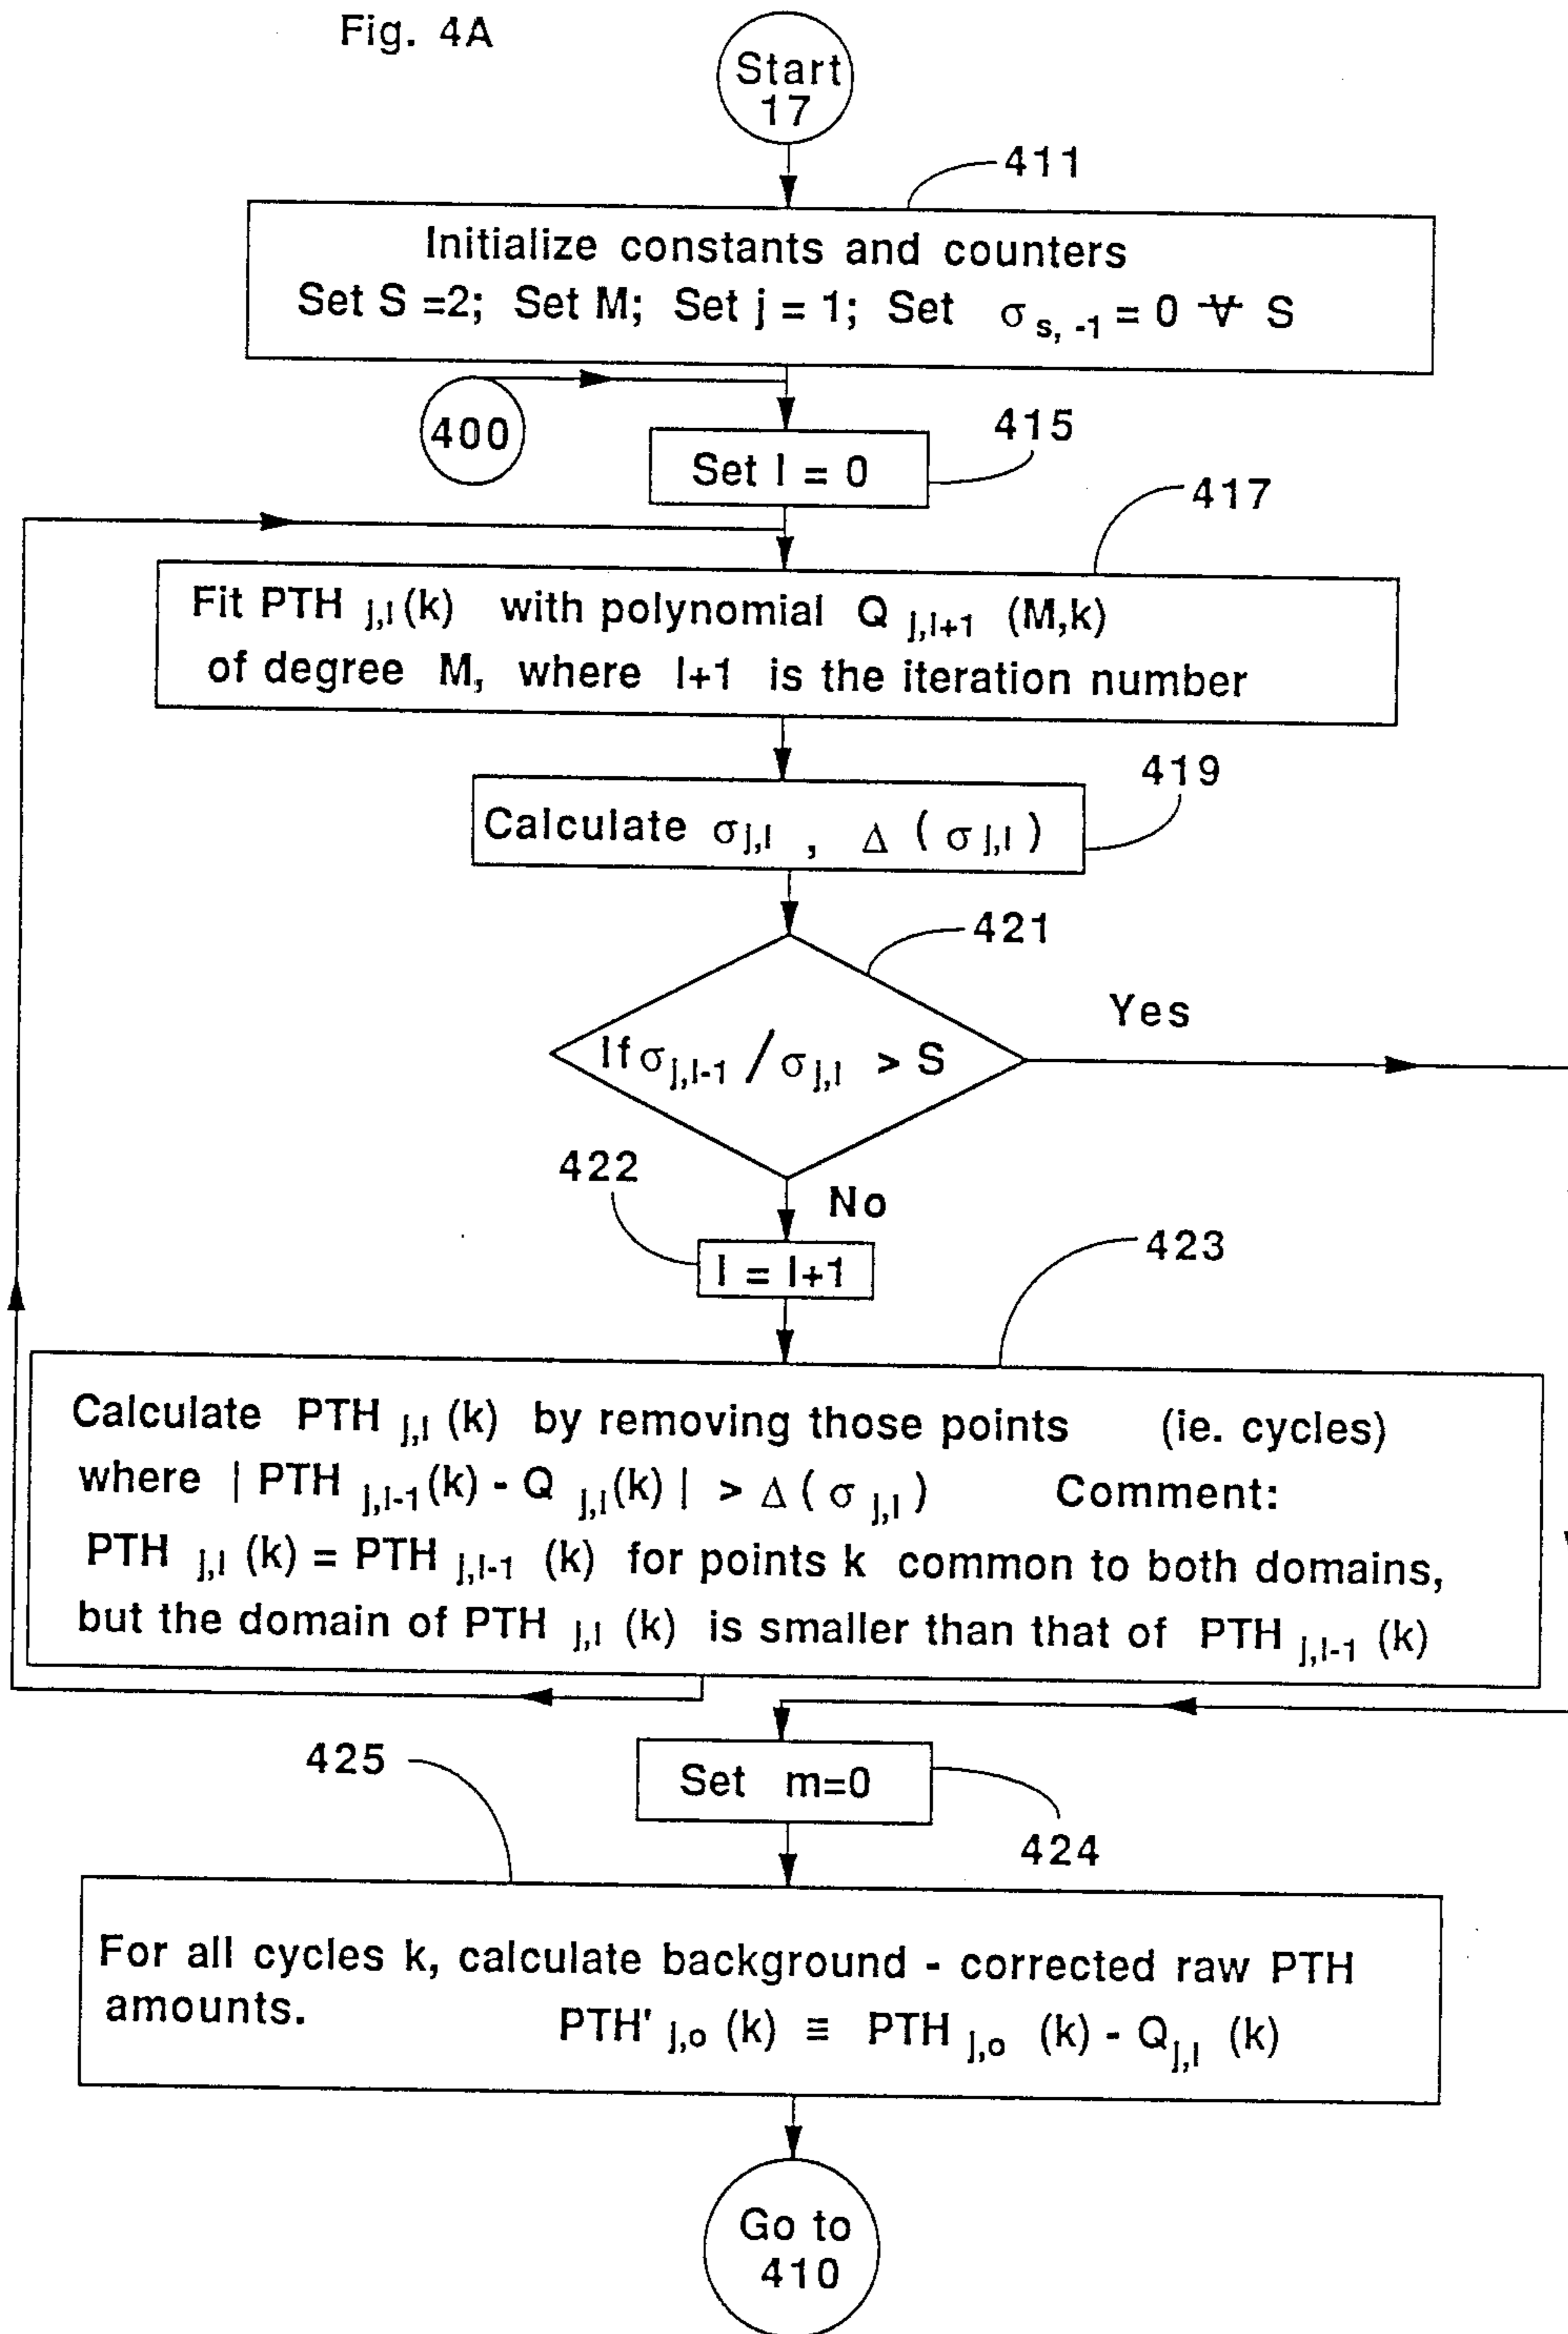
Fig. 4A

Start 17

411

Initialize constants and counters
Set S =2; Set M; Set j = 1; Set $\sigma_{s,-1} = 0 \forall$ S

400

415

Set l = 0

417

Fit PTH $_{j,l}$(k) with polynomial Q $_{j,l+1}$ (M,k) of degree M, where l+1 is the iteration number

419

Calculate $\sigma_{j,l}$ , $\Delta(\sigma_{j,l})$

421

If $\sigma_{j,l-1} / \sigma_{j,l}$ > S

Yes

422

No

l = l+1

423

Calculate PTH $_{j,l}$ (k) by removing those points (ie. cycles) where | PTH $_{j,l-1}$(k) - Q $_{j,l}$(k) | > $\Delta(\sigma_{j,l})$ Comment: PTH $_{j,l}$ (k) = PTH $_{j,l-1}$ (k) for points k common to both domains, but the domain of PTH $_{j,l}$ (k) is smaller than that of PTH $_{j,l-1}$ (k)

425

Set m=0

424

For all cycles k, calculate background - corrected raw PTH amounts. PTH' $_{j,o}$ (k) $\equiv$ PTH $_{j,o}$ (k) - Q$_{j,l}$ (k)

Go to 410